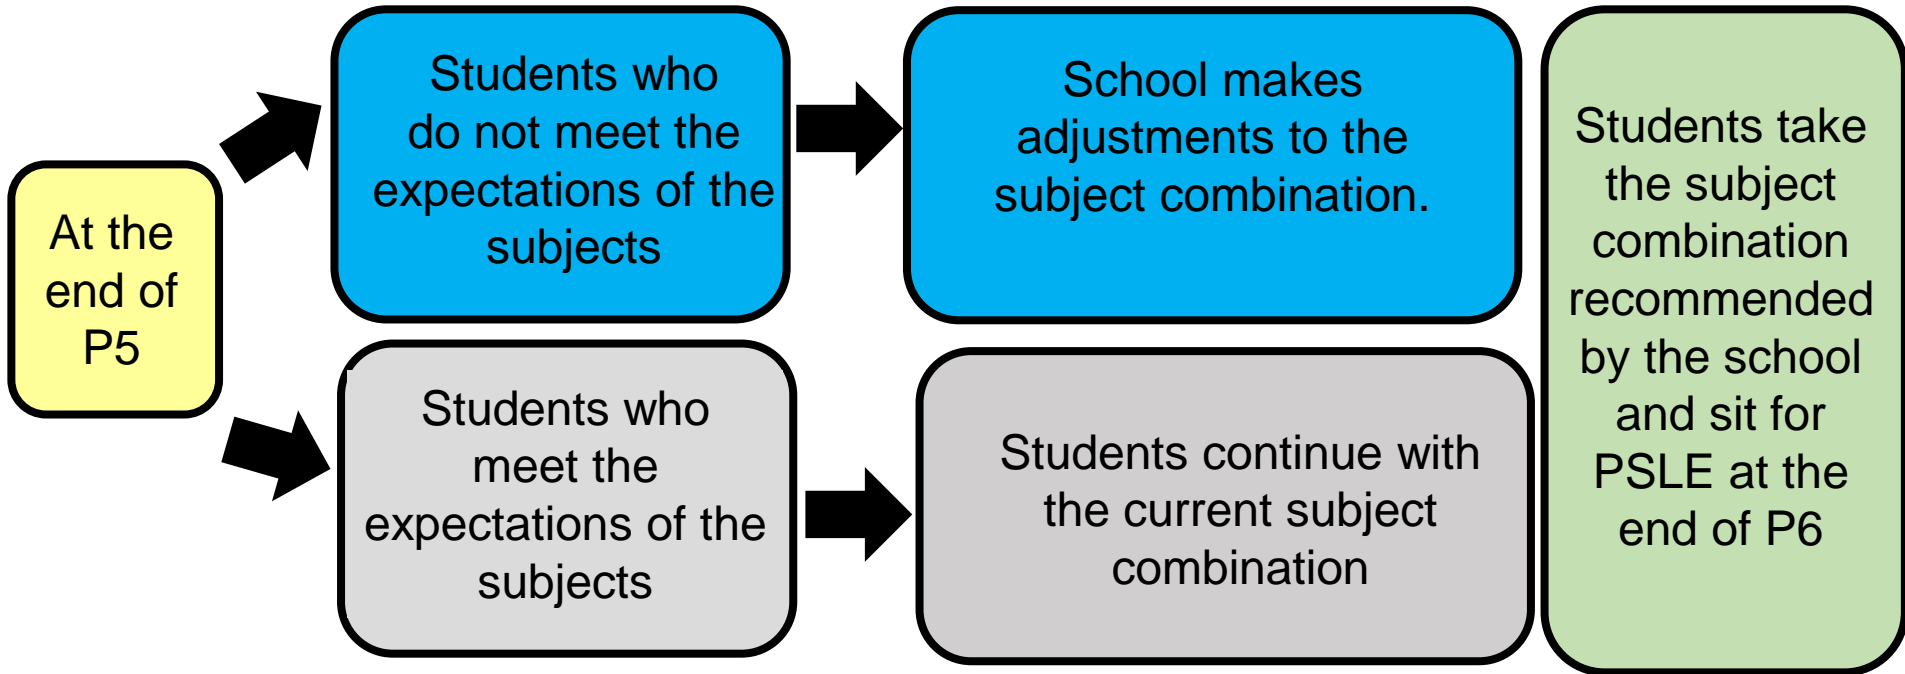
At the end of P5

Students who do not meet the expectations of the subjects

School makes adjustments to the subject combination.

Students who meet the expectations of the subjects

Students continue with the current subject combination

Students take the subject combination recommended by the school and sit for PSLE at the end of P6